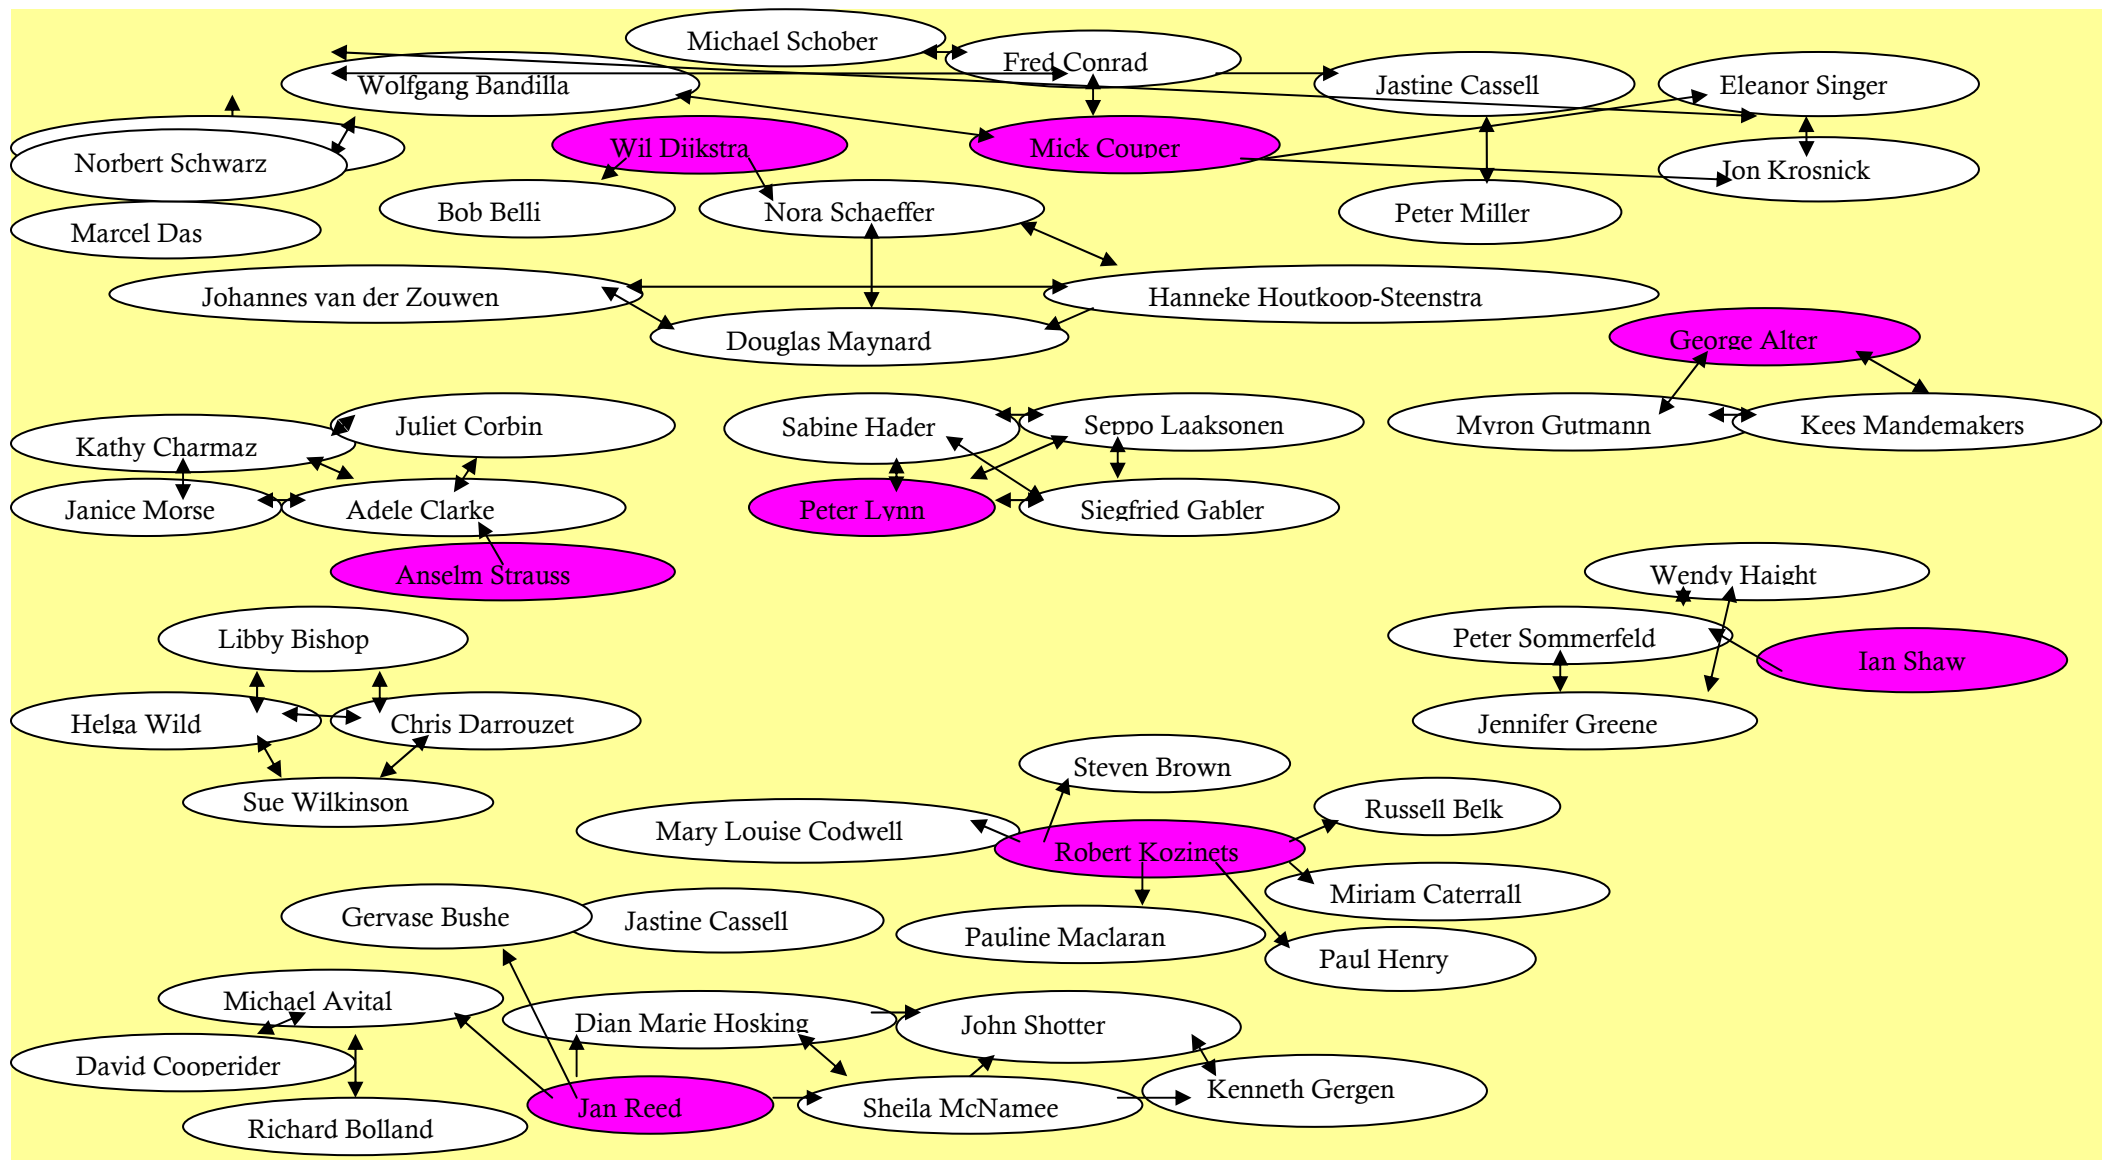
Michael Schober
Fred Conrad
Wolfgang Bandilla
Jastine Cassell
Eleanor Singer
Norbert Schwarz
Wil Dijkstra
Mick Couper
Jon Krosnick
Marcel Das
Bob Belli
Nora Schaeffer
Peter Miller
Johannes van der Zouwen
Hanneke Houtkoop-Steenstra
Douglas Maynard
George Alter
Juliet Corbin
Kathy Charmaz
Sabine Hader
Seppo Laaksonen
Myron Gutmann
Kees Mandemakers
Janice Morse
Adele Clarke
Peter Lynn
Siegfried Gabler
Anselm Strauss
Wendy Haight
Libby Bishop
Peter Sommerfeld
Ian Shaw
Helga Wild
Chris Darrouzet
Jennifer Greene
Steven Brown
Sue Wilkinson
Russell Belk
Mary Louise Codwell
Robert Kozinets
Miriam Caterrall
Gervase Bushe
Jastine Cassell
Pauline Maclaran
Paul Henry
Michael Avital
Dian Marie Hosking
John Shotter
David Cooperider
Kenneth Gergen
Jan Reed
Sheila McNamee
Richard Bolland